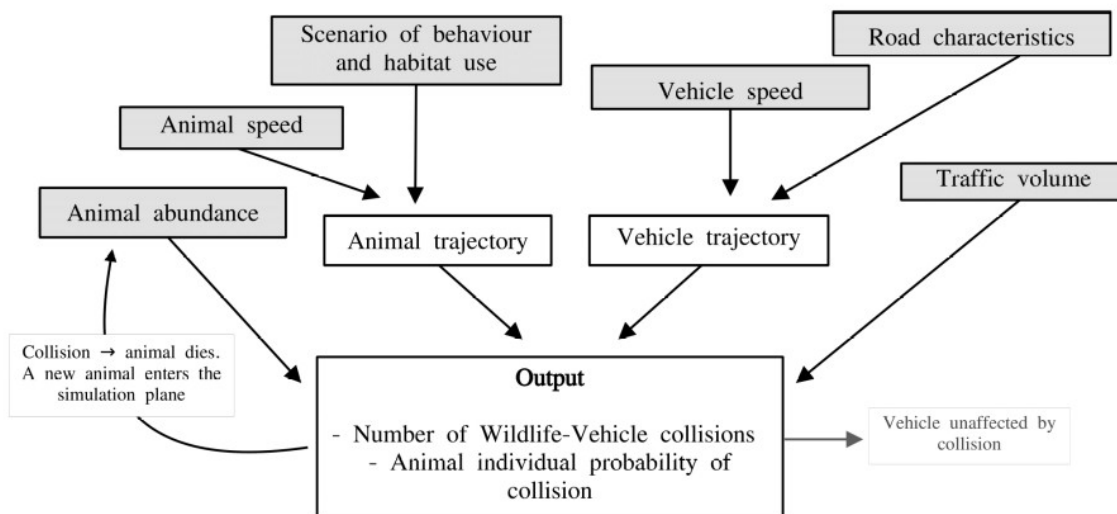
Scenario of behaviour and habitat use

Road characteristics

Vehicle speed

Animal speed

Traffic volume

Animal abundance

Animal trajectory

Vehicle trajectory

Collision → animal dies. A new animal enters the simulation plane

Output

- Number of Wildlife-Vehicle collisions
- Animal individual probability of collision

Vehicle unaffected by collision